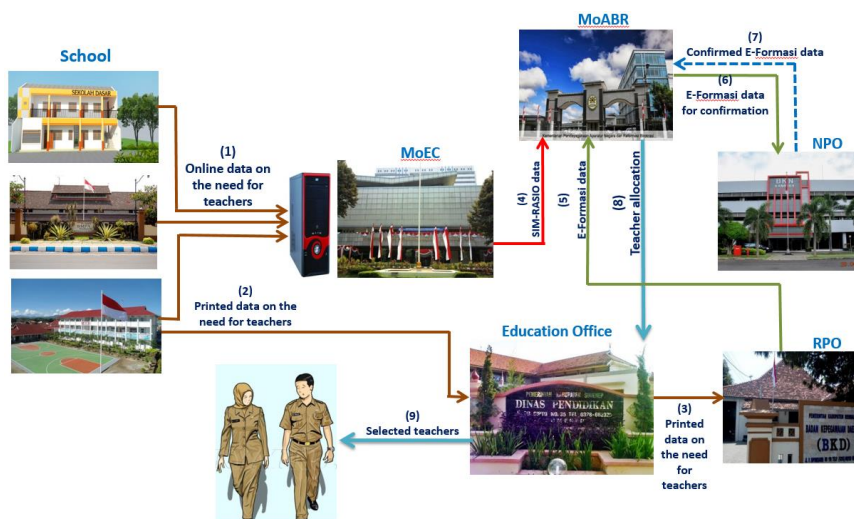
School

SEKOLAH DASAR

(1)
Online data on the need for teachers

MoEC

(2)
Printed data on the need for teachers

MoABR

(7)
Confirmed E-Formasi data

(6)
E-Formasi data for confirmation

NPO

(4)
SIM-RASIO data

(5)
E-Formasi data

(8)
Teacher allocation

Education Office

DINAS PENDIDIKAN

RPO

(BKD)

(3)
Printed data on the need for teachers

(9)
Selected teachers